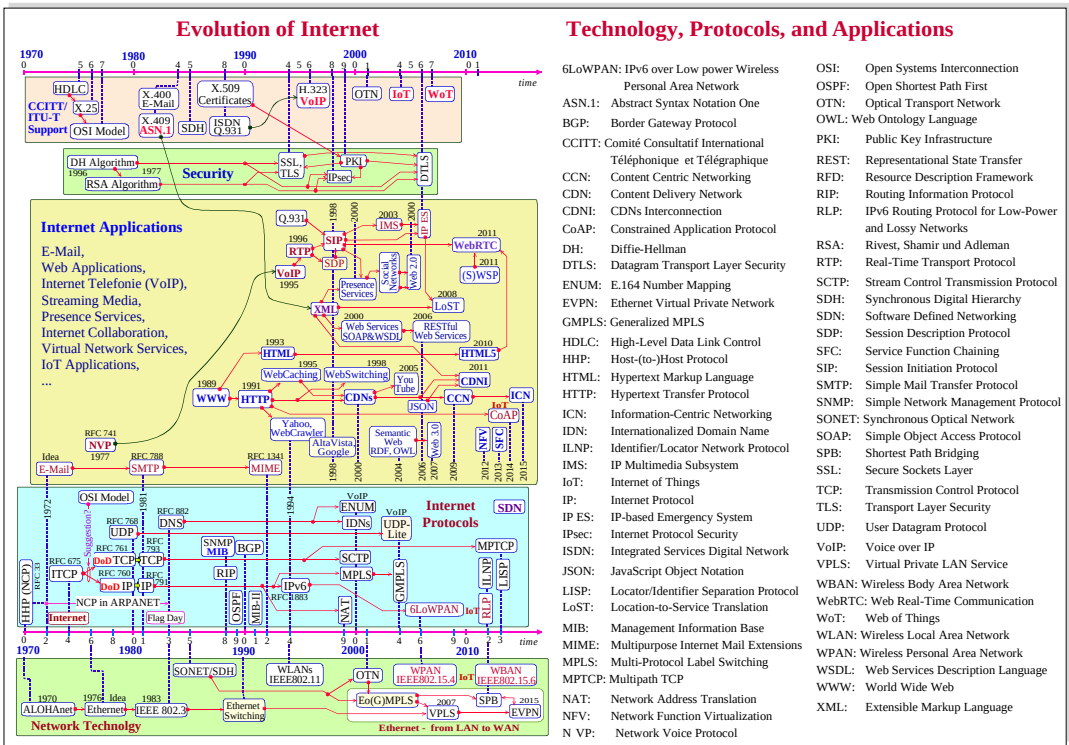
Evolution of Internet

1970 0 5 6 7 1980 0 4 5 8 1990 0 4 5 6 8 9 2000 0 1 4 5 6 7 2010 0 1 time

HDLC
X.25
CCITT/ ITU-T Support
OSI Model
X.400 E-Mail
X.409 ASN.1
SDH
X.509 Certificates
ISDN Q.931
H.323 VoIP
OTN
IoT
WoT

DH Algorithm
1996
RSA Algorithm
1977
Security
SSL, TLS
PKI
IPsec
DTLS

Internet Applications

E-Mail, Web Applications, Internet Telefonie (VoIP), Streaming Media, Presence Services, Internet Collaboration, Virtual Network Services, IoT Applications, ...

Q.931
1998
2000
2003 IMS
2010 IP ES
RTP
1996
SIP
2011 WebRTC
SDP
VoIP
1995
Presence Services
Social Networks
Web 2.0
2011 (S)WSP
2008 LoST
XML
2000 Web Services SOAP&WSDL
2006 RESTful Web Services
2010 HTML5
1993 HTML
1995 WebCaching
1998 WebSwitching
2011 CDNI
1989 WWW
1991 HTTP
You Tube
2005
CDNs
ICN
JSON
CCN
IoT CoAP
Yahoo, WebCrawler
AltaVista, Google
Semantic Web RDF, OWL
Web 3.0
NFV
SFC
1998-
2000-
2004-
2007-
2009-
2012-
2013-
2015-
RFC 741 NVP
1977
Idea
E-Mail
RFC 788 SMTP
RFC 1341 MIME

OSI Model
1972
Internet Protocols
SDN
1981
RFC 882 DNS
1994
VoIP ENUM
IDNs
VoIP UDP-Lite
RFC 768 UDP
Suggestion?
RFC 761 DoD TCP
RFC 793 TCP
SNMP MIB
BGP
SCTP
MPTCP
RFC 675 ITCP
RFC 760 DoD IP
RFC 791 IP
RIP
IPv6
RFC 1883
MPLS
GMPLS
ILNP
LISP
HHP (NCP)
RFC 33
NCP in ARPANET
OSPF
MIB-II
NAT
6LoWPAN
IoT RLP
Internet
Flag Day
2 4 6 8 0 2 8 9 0 2 4 9 0 1 4 6 8 2 3
1970 1980 1990 2000 2010

1970 ALOHAnet
1976 Idea Ethernet
1983 IEEE 802.3
SONET/SDH
Ethernet Switching
WLANs IEEE802.11
OTN
WPAN IEEE802.15.4
WBAN IEEE802.15.6
Eo(G)MPLS
SPB
2007 VPLS
2015 EVPN
Network Technolgy
Ethernet - from LAN to WAN

Technology, Protocols, and Applications

6LoWPAN: IPv6 over Low power Wireless Personal Area Network
ASN.1: Abstract Syntax Notation One
BGP: Border Gateway Protocol
CCITT: Comité Consultatif International Téléphonique et Télégraphique
CCN: Content Centric Networking
CDN: Content Delivery Network
CDNI: CDNs Interconnection
CoAP: Constrained Application Protocol
DH: Diffie-Hellman
DTLS: Datagram Transport Layer Security
ENUM: E.164 Number Mapping
EVPN: Ethernet Virtual Private Network
GMPLS: Generalized MPLS
HDLC: High-Level Data Link Control
HHP: Host-(to-)Host Protocol
HTML: Hypertext Markup Language
HTTP: Hypertext Transfer Protocol
ICN: Information-Centric Networking
IDN: Internationalized Domain Name
ILNP: Identifier/Locator Network Protocol
IMS: IP Multimedia Subsystem
IoT: Internet of Things
IP: Internet Protocol
IP ES: IP-based Emergency System
IPsec: Internet Protocol Security
ISDN: Integrated Services Digital Network
JSON: JavaScript Object Notation
LISP: Locator/Identifier Separation Protocol
LoST: Location-to-Service Translation
MIB: Management Information Base
MIME: Multipurpose Internet Mail Extensions
MPLS: Multi-Protocol Label Switching
MPTCP: Multipath TCP
NAT: Network Address Translation
NFV: Network Function Virtualization
N VP: Network Voice Protocol

OSI: Open Systems Interconnection
OSPF: Open Shortest Path First
OTN: Optical Transport Network
OWL: Web Ontology Language
PKI: Public Key Infrastructure
REST: Representational State Transfer
RFD: Resource Description Framework
RIP: Routing Information Protocol
RLP: IPv6 Routing Protocol for Low-Power and Lossy Networks
RSA: Rivest, Shamir und Adleman
RTP: Real-Time Transport Protocol
SCTP: Stream Control Transmission Protocol
SDH: Synchronous Digital Hierarchy
SDN: Software Defined Networking
SDP: Session Description Protocol
SFC: Service Function Chaining
SIP: Session Initiation Protocol
SMTP: Simple Mail Transfer Protocol
SNMP: Simple Network Management Protocol
SONET: Synchronous Optical Network
SOAP: Simple Object Access Protocol
SPB: Shortest Path Bridging
SSL: Secure Sockets Layer
TCP: Transmission Control Protocol
TLS: Transport Layer Security
UDP: User Datagram Protocol
VoIP: Voice over IP
VPLS: Virtual Private LAN Service
WBAN: Wireless Body Area Network
WebRTC: Web Real-Time Communication
WoT: Web of Things
WLAN: Wireless Local Area Network
WPAN: Wireless Personal Area Network
WSDL: Web Services Description Language
WWW: World Wide Web
XML: Extensible Markup Language